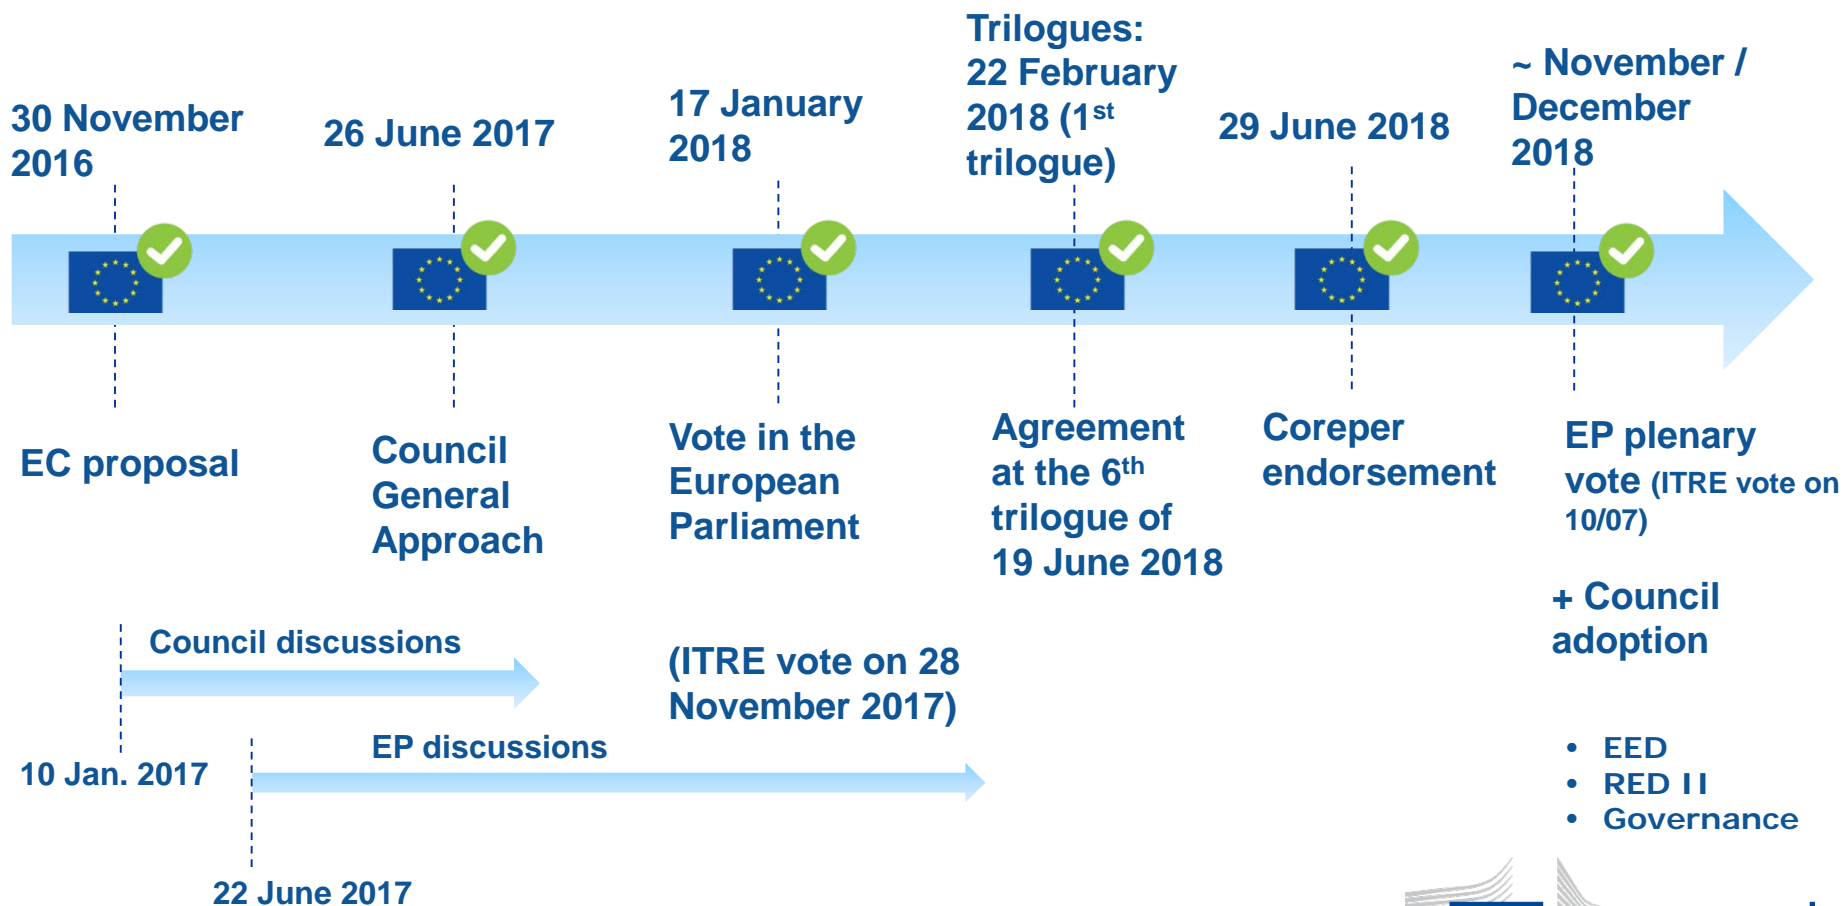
30 November 2016

26 June 2017

17 January 2018

Trilogues: 22 February 2018 (1$^{st}$ trilogue)

29 June 2018

~ November / December 2018

EC proposal

Council General Approach

Vote in the European Parliament

Agreement at the 6$^{th}$ trilogue of 19 June 2018

Coreper endorsement

EP plenary vote (ITRE vote on 10/07)

+ Council adoption

Council discussions

(ITRE vote on 28 November 2017)

10 Jan. 2017

EP discussions

22 June 2017

- EED
- RED II
- Governance